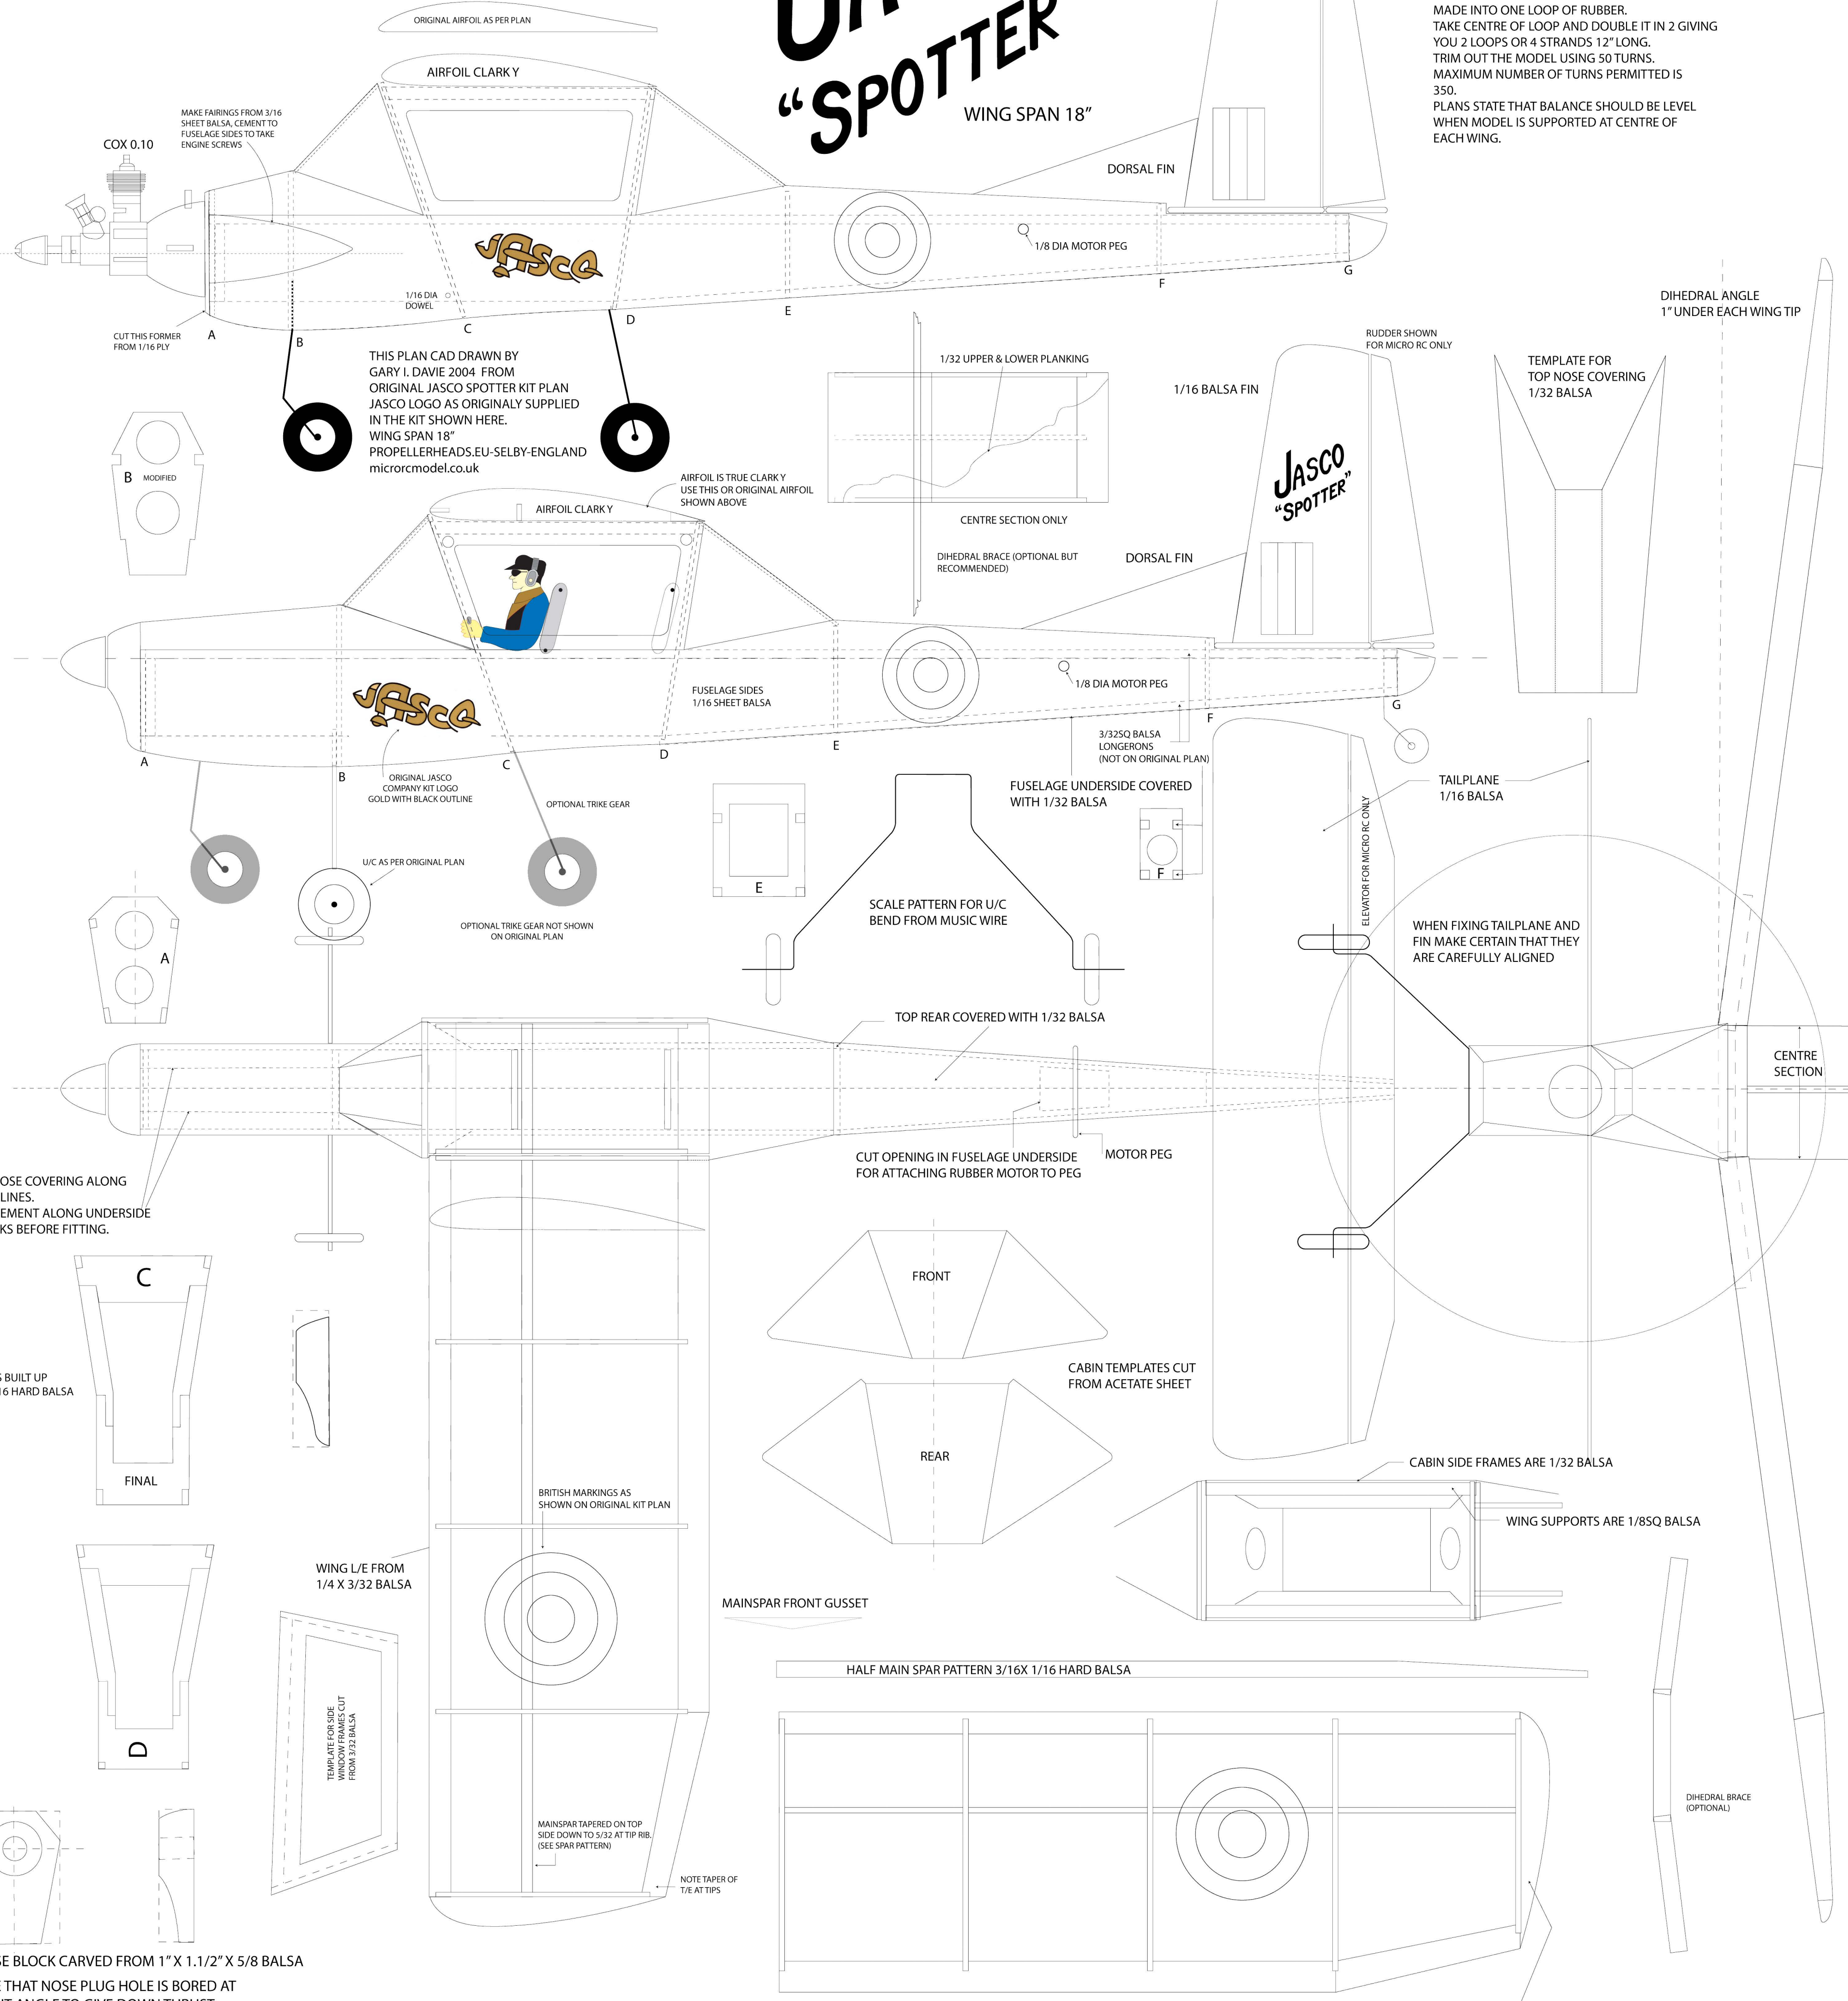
ORIGINAL AIRFOIL AS PER PLAN

"SPOTTER"

WING SPAN 18"

MADE INTO ONE LOOP OF RUBBER.
TAKE CENTRE OF LOOP AND DOUBLE IT IN 2 GIVING YOU 2 LOOPS OR 4 STRANDS 12" LONG.
TRIM OUT THE MODEL USING 50 TURNS.
MAXIMUM NUMBER OF TURNS PERMITTED IS 350.
PLANS STATE THAT BALANCE SHOULD BE LEVEL WHEN MODEL IS SUPPORTED AT CENTRE OF EACH WING.

AIRFOIL CLARK Y

MAKE FAIRINGS FROM 3/16 SHEET BALSA, CEMENT TO FUSELAGE SIDES TO TAKE ENGINE SCREWS

COX 0.10

DORSAL FIN

1/8 DIA MOTOR PEG

1/16 DIA DOWEL

CUT THIS FORMER FROM 1/16 PLY

A B C D E F G

DIHEDRAL ANGLE
1" UNDER EACH WING TIP

THIS PLAN CAD DRAWN BY GARY I. DAVIE 2004 FROM ORIGINAL JASCO SPOTTER KIT PLAN JASCO LOGO AS ORIGINALY SUPPLIED IN THE KIT SHOWN HERE.
WING SPAN 18"
PROPELLERHEADS.EU-SELBY-ENGLAND
microrcmodel.co.uk

1/32 UPPER & LOWER PLANKING

RUDDER SHOWN FOR MICRO RC ONLY

1/16 BALSA FIN

TEMPLATE FOR TOP NOSE COVERING 1/32 BALSA

B MODIFIED

AIRFOIL IS TRUE CLARK Y USE THIS OR ORIGINAL AIRFOIL SHOWN ABOVE

AIRFOIL CLARK Y

CENTRE SECTION ONLY

JASCO "SPOTTER"

DIHEDRAL BRACE (OPTIONAL BUT RECOMMENDED)

DORSAL FIN

1/8 DIA MOTOR PEG

FUSELAGE SIDES 1/16 SHEET BALSA

3/32SQ BALSA LONGERONS (NOT ON ORIGINAL PLAN)

A B C D E F G

ORIGINAL JASCO COMPANY KIT LOGO GOLD WITH BLACK OUTLINE

OPTIONAL TRIKE GEAR

FUSELAGE UNDERSIDE COVERED WITH 1/32 BALSA

TAILPLANE 1/16 BALSA

U/C AS PER ORIGINAL PLAN

E

F

ELEVATOR FOR MICRO RC ONLY

OPTIONAL TRIKE GEAR NOT SHOWN ON ORIGINAL PLAN

SCALE PATTERN FOR U/C BEND FROM MUSIC WIRE

WHEN FIXING TAILPLANE AND FIN MAKE CERTAIN THAT THEY ARE CAREFULLY ALIGNED

A

TOP REAR COVERED WITH 1/32 BALSA

CENTRE SECTION

OSE COVERING ALONG LINES.
EMENT ALONG UNDERSIDE KS BEFORE FITTING.

CUT OPENING IN FUSELAGE UNDERSIDE FOR ATTACHING RUBBER MOTOR TO PEG

MOTOR PEG

C

FRONT

S BUILT UP 6 HARD BALSA

CABIN TEMPLATES CUT FROM ACETATE SHEET

FINAL

REAR

CABIN SIDE FRAMES ARE 1/32 BALSA

BRITISH MARKINGS AS SHOWN ON ORIGINAL KIT PLAN

WING SUPPORTS ARE 1/8SQ BALSA

WING L/E FROM 1/4 X 3/32 BALSA

MAINSPAR FRONT GUSSET

HALF MAIN SPAR PATTERN 3/16X 1/16 HARD BALSA

D

TEMPLATE FOR SIDE WINDOW FRAMES CUT FROM 3/32 BALSA

DIHEDRAL BRACE (OPTIONAL)

MAINSPAR TAPERED ON TOP SIDE DOWN TO 5/32 AT TIP RIB. (SEE SPAR PATTERN)

NOTE TAPER OF T/E AT TIPS

E BLOCK CARVED FROM 1" X 1.1/2" X 5/8 BALSA

THAT NOSE PLUG HOLE IS BORED AT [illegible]